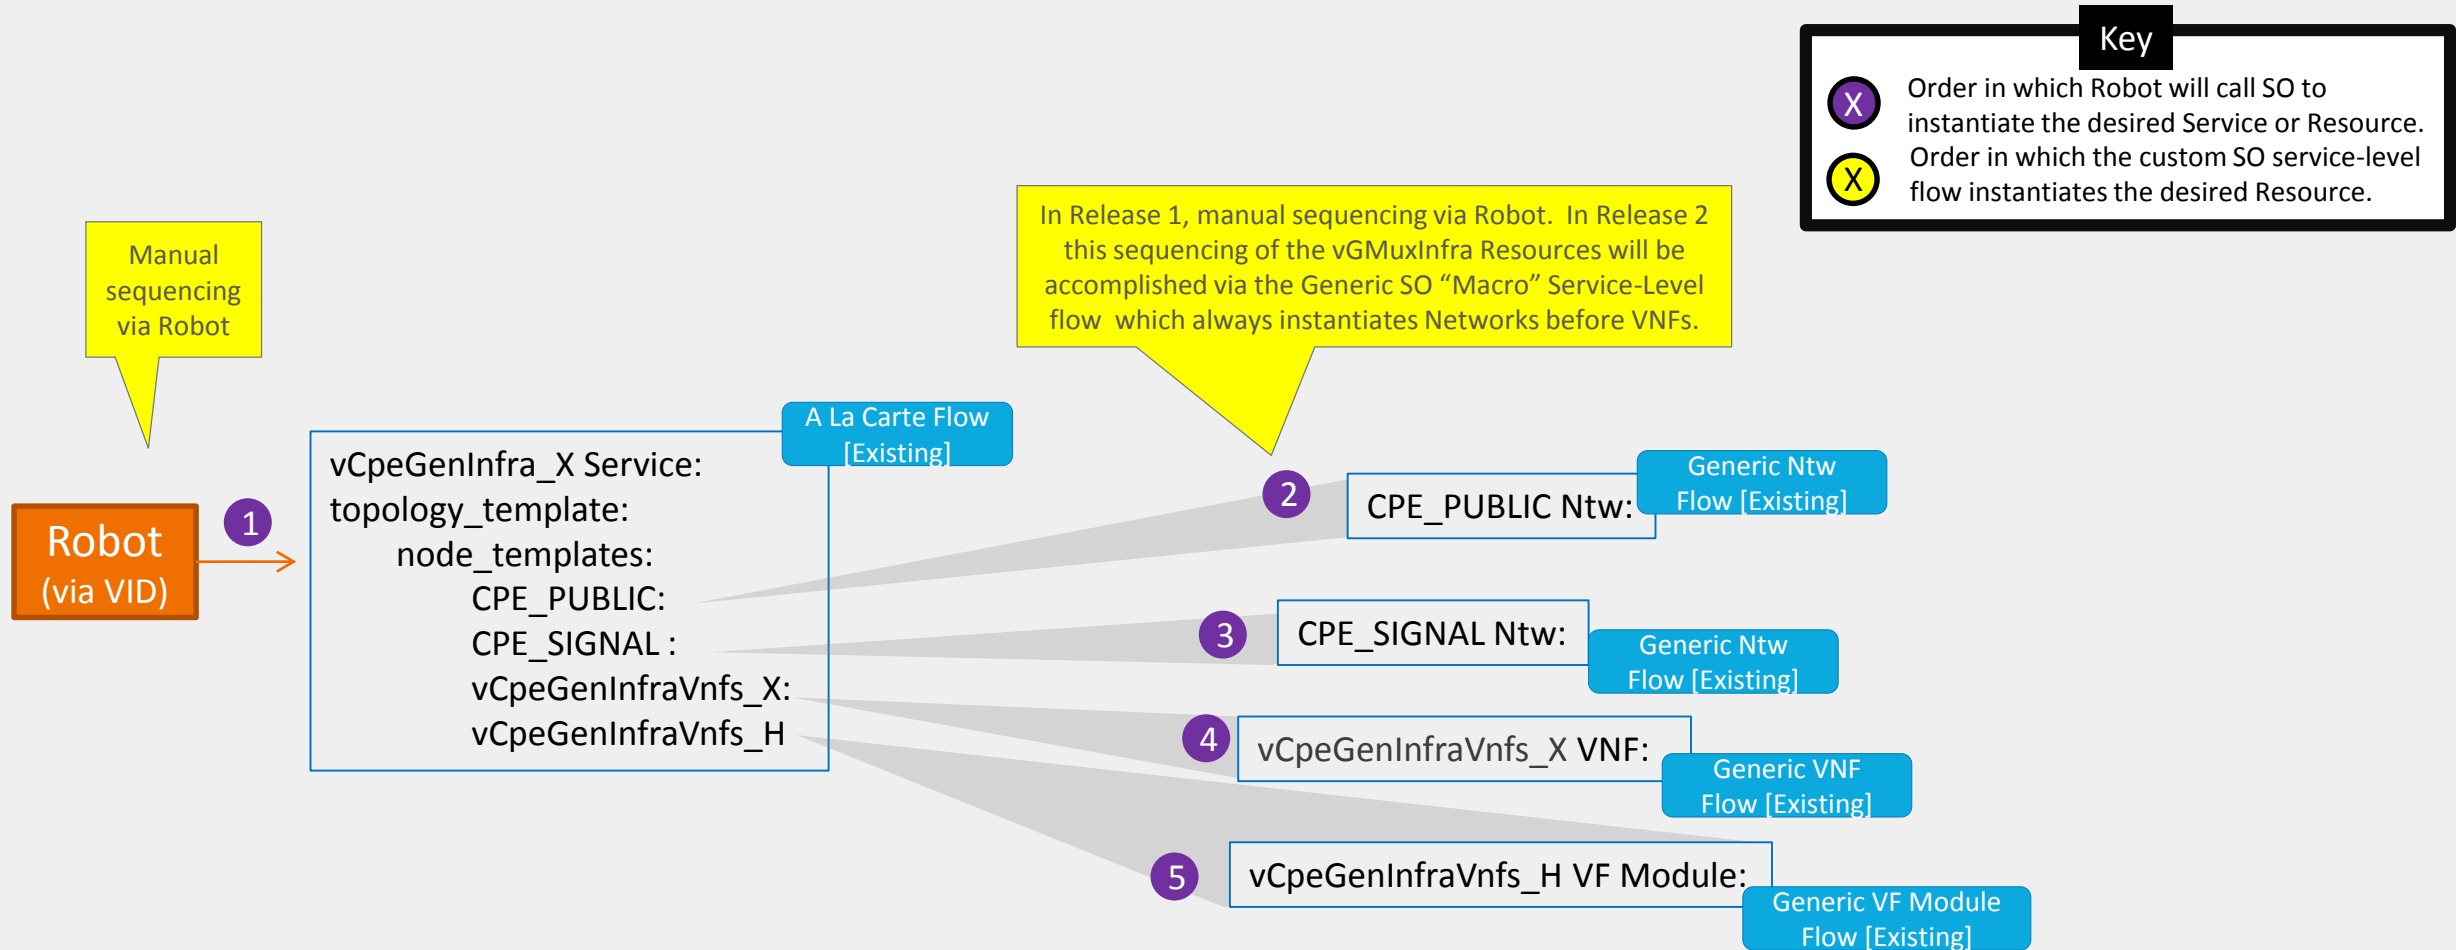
Key

X Order in which Robot will call SO to instantiate the desired Service or Resource.

X Order in which the custom SO service-level flow instantiates the desired Resource.

Manual sequencing via Robot

In Release 1, manual sequencing via Robot. In Release 2 this sequencing of the vGMuxInfra Resources will be accomplished via the Generic SO "Macro" Service-Level flow which always instantiates Networks before VNFs.

Robot (via VID)

1

A La Carte Flow [Existing]

vCpeGenInfra_X Service:
topology_template:
node_templates:
CPE_PUBLIC:
CPE_SIGNAL :
vCpeGenInfraVnfs_X:
vCpeGenInfraVnfs_H

2 CPE_PUBLIC Ntw:

Generic Ntw Flow [Existing]

3 CPE_SIGNAL Ntw:

Generic Ntw Flow [Existing]

4 vCpeGenInfraVnfs_X VNF:

Generic VNF Flow [Existing]

5 vCpeGenInfraVnfs_H VF Module:

Generic VF Module Flow [Existing]